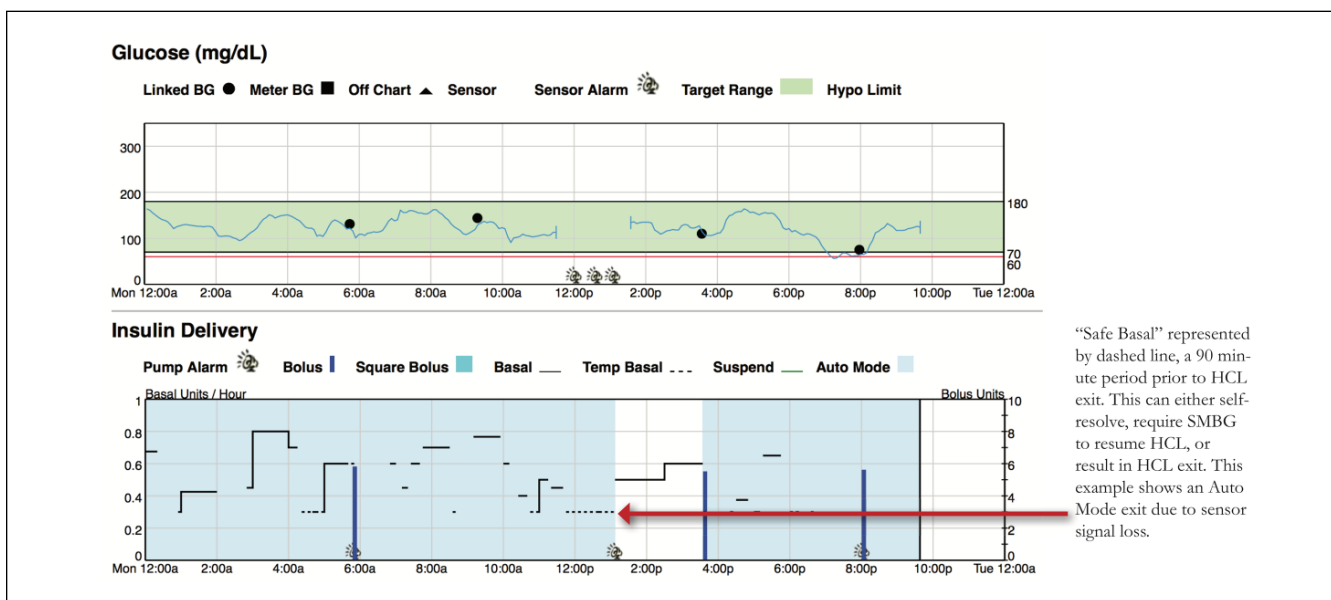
Glucose (mg/dL)

Linked BG Meter BG Off Chart Sensor Sensor Alarm Target Range Hypo Limit

300
200
100
0
180
70
60

Mon 12:00a 2:00a 4:00a 6:00a 8:00a 10:00a 12:00p 2:00p 4:00p 6:00p 8:00p 10:00p Tue 12:00a

Insulin Delivery

Pump Alarm Bolus Square Bolus Basal Temp Basal Suspend Auto Mode

Basal Units / Hour
Bolus Units

1
0.8
0.6
0.4
0.2
0

10
8
6
4
2
0

Mon 12:00a 2:00a 4:00a 6:00a 8:00a 10:00a 12:00p 2:00p 4:00p 6:00p 8:00p 10:00p Tue 12:00a

"Safe Basal" represented by dashed line, a 90 minute period prior to HCL exit. This can either self-resolve, require SMBG to resume HCL, or result in HCL exit. This example shows an Auto Mode exit due to sensor signal loss.